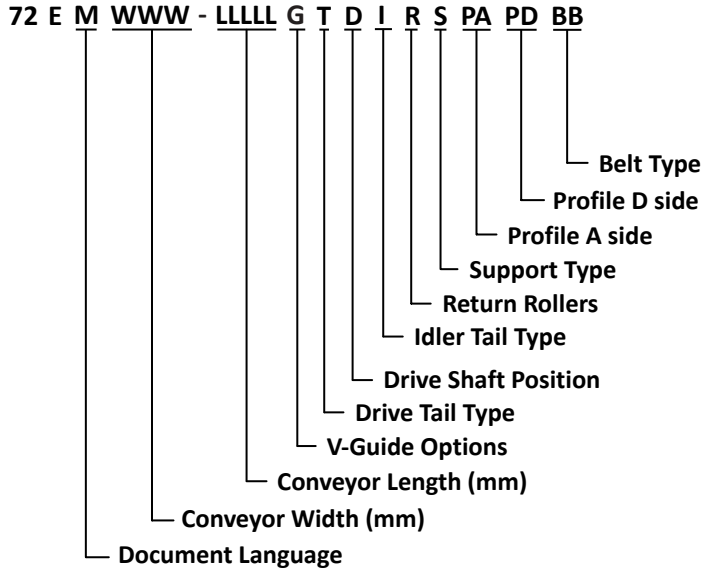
72 E M WWW - LLLLL G T D I R S PA PD BB

Belt Type
Profile D side
Profile A side
Support Type
Return Rollers
Idler Tail Type
Drive Shaft Position
Drive Tail Type
V-Guide Options
Conveyor Length (mm)
Conveyor Width (mm)
Document Language